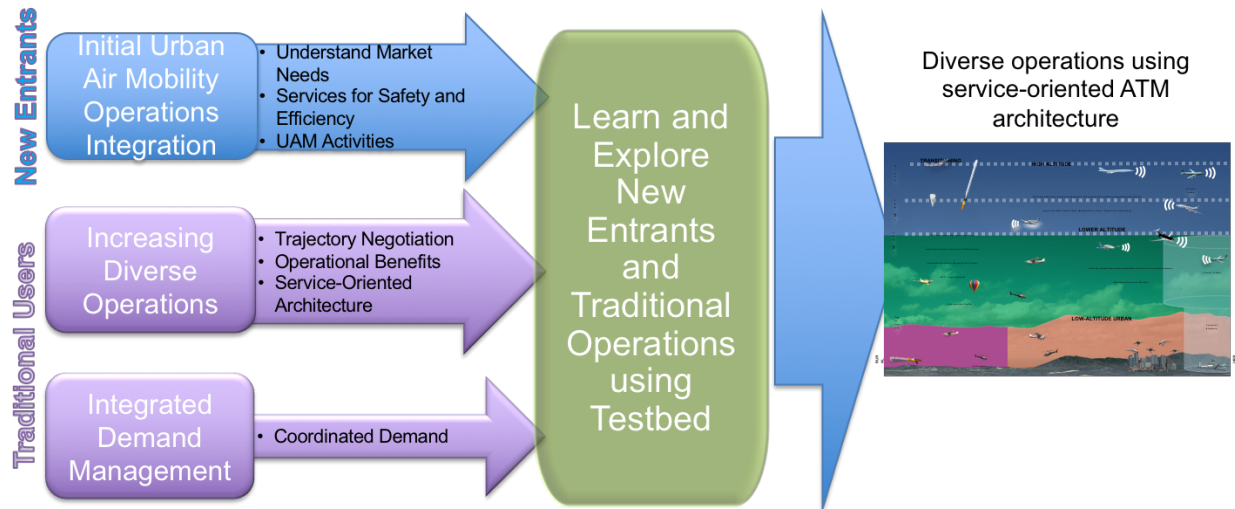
New Entrants

Initial Urban Air Mobility Operations Integration

• Understand Market Needs
• Services for Safety and Efficiency
• UAM Activities

Traditional Users

Increasing Diverse Operations

• Trajectory Negotiation
• Operational Benefits
• Service-Oriented Architecture

Integrated Demand Management

• Coordinated Demand

Learn and Explore New Entrants and Traditional Operations using Testbed

Diverse operations using service-oriented ATM architecture

HIGH ALTITUDE

LOWER ALTITUDE

LOW-ALTITUDE URBAN